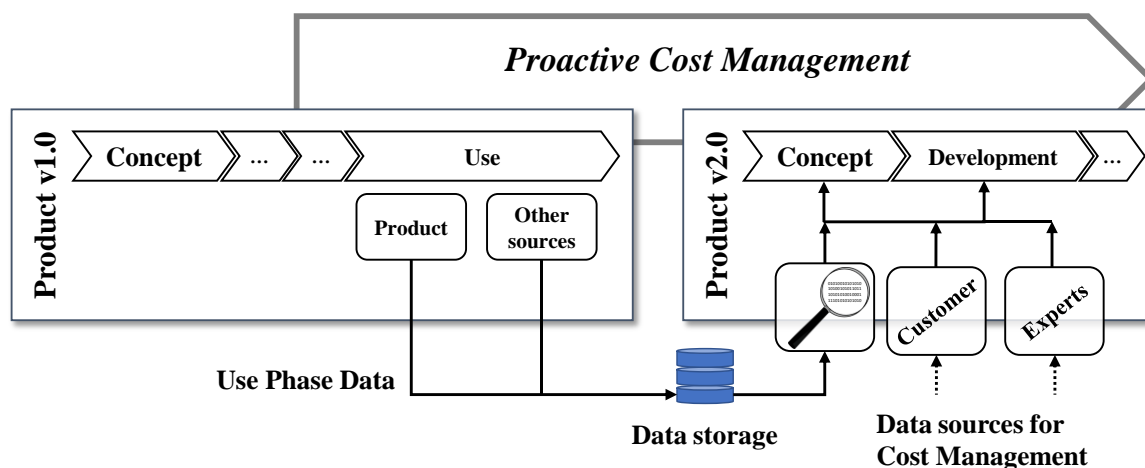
Proactive Cost Management

Product v1.0

Concept

...

...

Use

Product

Other sources

Product v2.0

Concept

Development

...

Customer

Experts

Use Phase Data

Data storage

Data sources for Cost Management